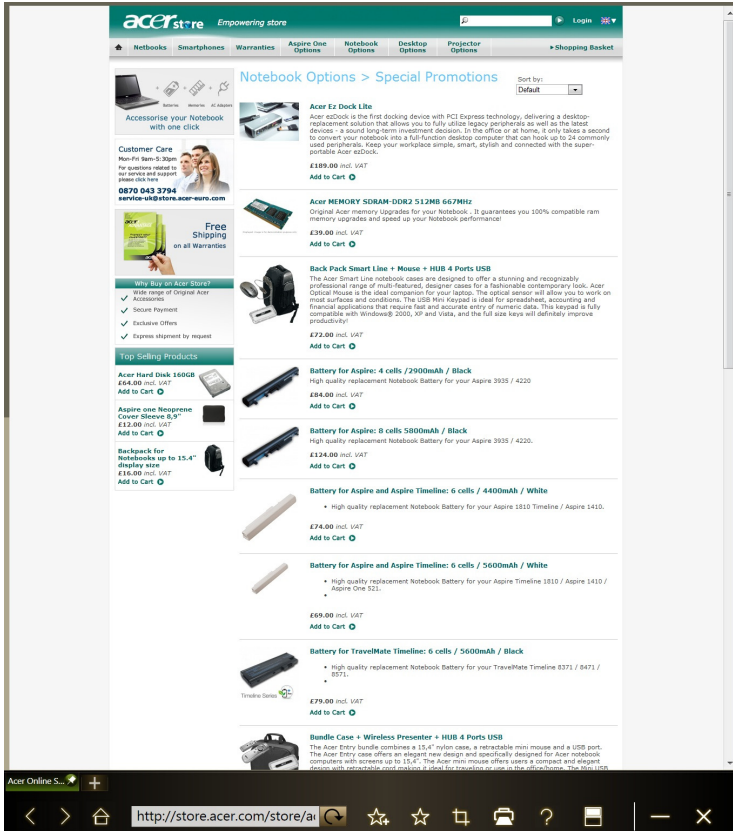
acer store Empowering store

Login

Netbooks | Smartphones | Warranties | Aspire One Options | Notebook Options | Desktop Options | Projector Options | Shopping Basket

Batteries Memories AC Adapters

Accessorise your Notebook with one click

Customer Care
Mon-Fri 9am-5:30pm
For questions related to our service and support please click here
0870 043 3794
service-uk@store.acer-euro.com

Free Shipping on all Warranties

Why Buy on Acer Store?
Wide range of Original Acer Accessories
Secure Payment
Exclusive Offers
Express shipment by request

Top Selling Products

Acer Hard Disk 160GB
£64.00 incl. VAT
Add to Cart

Aspire one Neoprene Cover Sleeve 8,9"
£12.00 incl. VAT
Add to Cart

Backpack for Notebooks up to 15.4" display size
£16.00 incl. VAT
Add to Cart

Notebook Options > Special Promotions

Sort by:
Default

Acer Ez Dock Lite
Acer ezDock is the first docking device with PCI Express technology, delivering a desktop-replacement solution that allows you to fully utilize legacy peripherals as well as the latest devices - a sound long-term investment decision. In the office or at home, it only takes a second to convert your notebook into a full-function desktop computer that can hook up to 24 commonly used peripherals. Keep your workplace simple, smart, stylish and connected with the super-portable Acer ezDock.
£189.00 incl. VAT
Add to Cart

Acer MEMORY SDRAM-DDR2 512MB 667MHz
Original Acer memory Upgrades for your Notebook . It guarantees you 100% compatible ram memory upgrades and speed up your Notebook performance!
£39.00 incl. VAT
Add to Cart

Back Pack Smart Line + Mouse + HUB 4 Ports USB
The Acer Smart Line notebook cases are designed to offer a stunning and recognizably professional range of multi-featured, designer cases for a fashionable contemporary look. Acer Optical Mouse is the ideal companion for your laptop. The optical sensor will allow you to work on most surfaces and conditions. The USB Mini Keypad is ideal for spreadsheet, accounting and financial applications that require fast and accurate entry of numeric data. This keypad is fully compatible with Windows® 2000, XP and Vista, and the full size keys will definitely improve productivity!
£72.00 incl. VAT
Add to Cart

Battery for Aspire: 4 cells /2900mAh / Black
High quality replacement Notebook Battery for your Aspire 3935 / 4220
£84.00 incl. VAT
Add to Cart

Battery for Aspire: 8 cells 5800mAh / Black
High quality replacement Notebook Battery for your Aspire 3935 / 4220.
£124.00 incl. VAT
Add to Cart

Battery for Aspire and Aspire Timeline: 6 cells / 4400mAh / White
• High quality replacement Notebook Battery for your Aspire 1810 Timeline / Aspire 1410.
£74.00 incl. VAT
Add to Cart

Battery for Aspire and Aspire Timeline: 6 cells / 5600mAh / White
• High quality replacement Notebook Battery for your Aspire Timeline 1810 / Aspire 1410 / Aspire One 521.
£69.00 incl. VAT
Add to Cart

Battery for TravelMate Timeline: 6 cells / 5600mAh / Black
• High quality replacement Notebook Battery for your TravelMate Timeline 8371 / 8471 / 8571.
Timeline Series
£79.00 incl. VAT
Add to Cart

Bundle Case + Wireless Presenter + HUB 4 Ports USB
The Acer Entry bundle combines a 15,4" nylon case, a retractable mini mouse and a USB port. The Acer Entry case offer an elegant new design and specifically designed for Acer notebook computers with screens up to 15,4". The Acer mini mouse offers users a compact and elegant design with retractable cord making it ideal for traveling or use in the office/home. The Mini USB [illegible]

Acer Online S...

http://store.acer.com/store/a